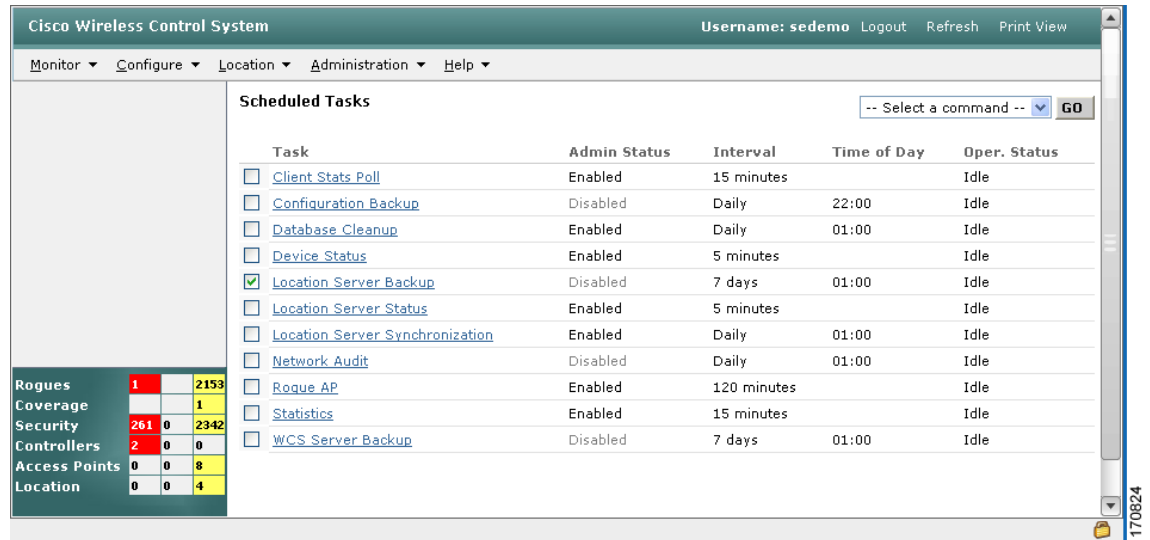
Cisco Wireless Control System

Username: sedemo Logout Refresh Print View

Monitor ▾ Configure ▾ Location ▾ Administration ▾ Help ▾

Scheduled Tasks

-- Select a command -- GO

| Task | Admin Status | Interval | Time of Day | Oper. Status |
|---|---|---|---|---|
| Client Stats Poll | Enabled | 15 minutes | | Idle |
| Configuration Backup | Disabled | Daily | 22:00 | Idle |
| Database Cleanup | Enabled | Daily | 01:00 | Idle |
| Device Status | Enabled | 5 minutes | | Idle |
| Location Server Backup | Disabled | 7 days | 01:00 | Idle |
| Location Server Status | Enabled | 5 minutes | | Idle |
| Location Server Synchronization | Enabled | Daily | 01:00 | Idle |
| Network Audit | Disabled | Daily | 01:00 | Idle |
| Rogue AP | Enabled | 120 minutes | | Idle |
| Statistics | Enabled | 15 minutes | | Idle |
| WCS Server Backup | Disabled | 7 days | 01:00 | Idle |

| | | | |
|---|---|---|---|
| Rogues | 1 | | 2153 |
| Coverage | | | 1 |
| Security | 261 | 0 | 2342 |
| Controllers | 2 | 0 | 0 |
| Access Points | 0 | 0 | 8 |
| Location | 0 | 0 | 4 |

170824